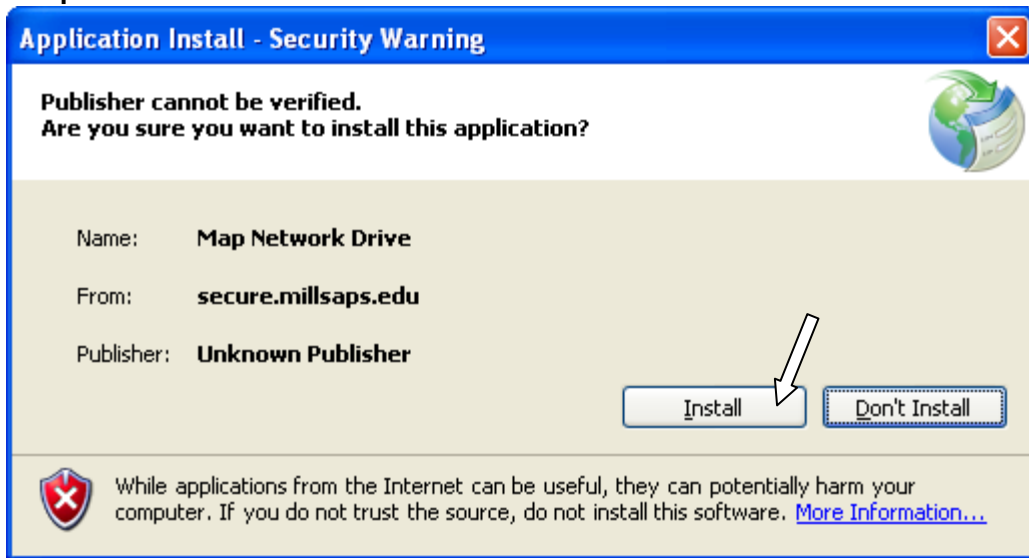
Application Install - Security Warning

Publisher cannot be verified.
Are you sure you want to install this application?

Name: Map Network Drive

From: secure.millsaps.edu

Publisher: Unknown Publisher

Install

Don't Install

While applications from the Internet can be useful, they can potentially harm your computer. If you do not trust the source, do not install this software. More Information...